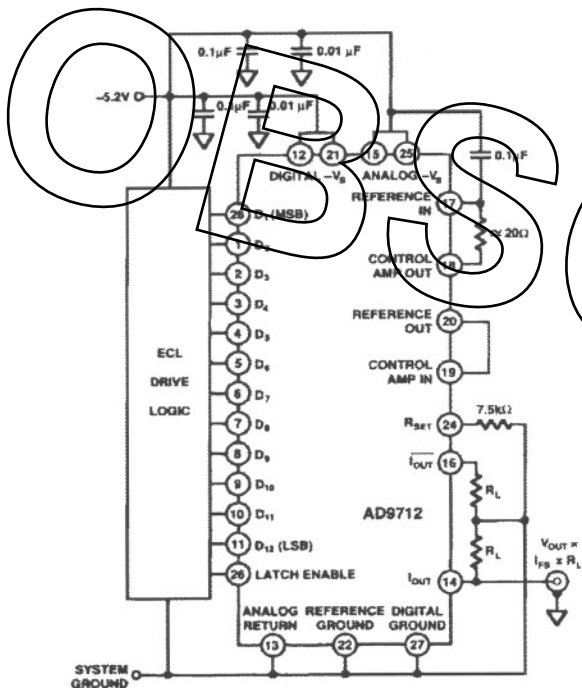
0.1µF
0.01 µF
–5.2V
0.1µF
0.01 µF
12
21
15
25
DIGITAL –$V_S$
ANALOG –$V_S$
0.1µF
REFERENCE IN
17
20Ω
CONTROL AMP OUT
18
28
$D_1$ (MSB)
1
$D_2$
2
$D_3$
3
$D_4$
4
$D_5$
5
$D_6$
6
$D_7$
7
$D_8$
8
$D_9$
9
$D_{10}$
10
$D_{11}$
11
$D_{12}$ (LSB)
26
LATCH ENABLE
ECL
DRIVE
LOGIC
REFERENCE OUT
20
CONTROL AMP IN
19
$R_{SET}$
24
7.5kΩ
$\overline{I_{OUT}}$
16
$R_L$
AD9712
$R_L$
$V_{OUT}$ = $I_{FS}$ x $R_L$
$I_{OUT}$
14
ANALOG RETURN
13
REFERENCE GROUND
22
DIGITAL GROUND
27
SYSTEM GROUND